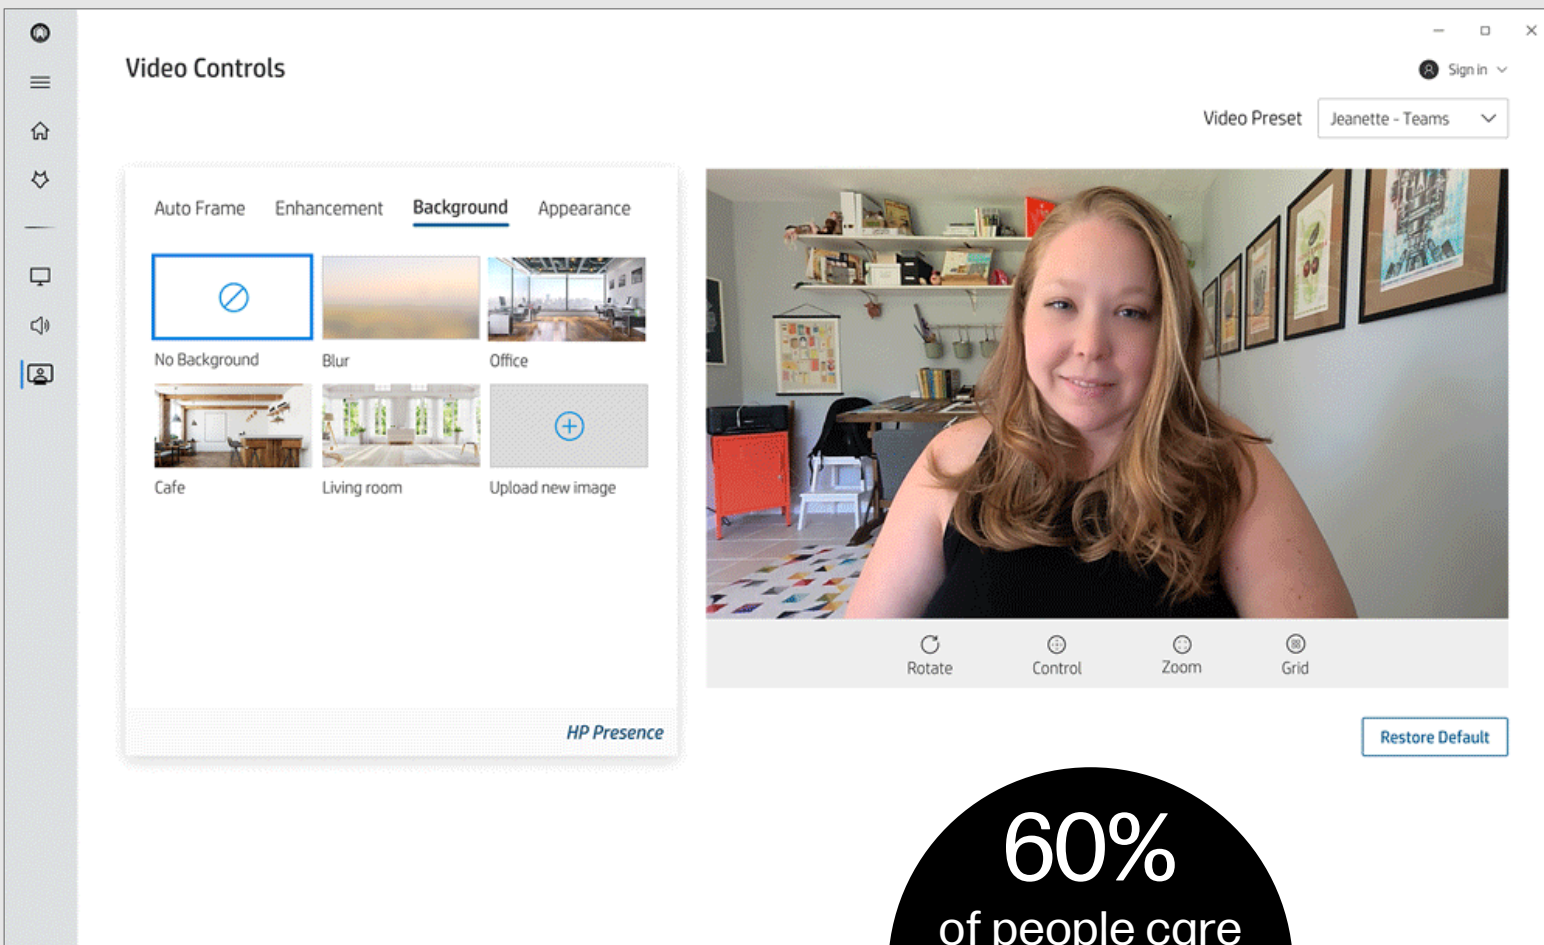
Video Controls

Sign in

Video Preset Jeanette - Teams

Auto Frame Enhancement Background Appearance

No Background
Blur
Office
Cafe
Living room
Upload new image

HP Presence

Rotate Control Zoom Grid

Restore Default

60%
of people care